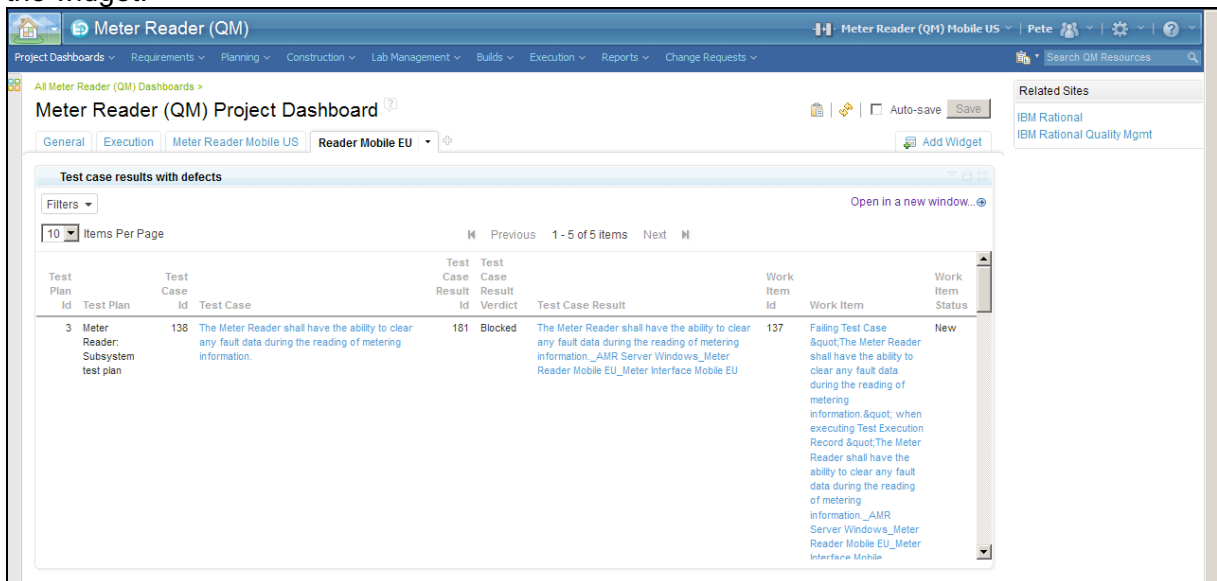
Meter Reader (QM)

Meter Reader (QM) Mobile US | Pete

Project Dashboards Requirements Planning Construction Lab Management Builds Execution Reports Change Requests

Search QM Resources

All Meter Reader (QM) Dashboards >

Meter Reader (QM) Project Dashboard

Auto-save Save

General Execution Meter Reader Mobile US Reader Mobile EU

Add Widget

Related Sites

IBM Rational
IBM Rational Quality Mgmt

Test case results with defects

Filters

Open in a new window...

10 Items Per Page

Previous 1 - 5 of 5 items Next

| Test Plan Id | Test Plan | Test Case Id | Test Case | Test Case Result Id | Test Case Result Verdict | Test Case Result | Work Item Id | Work Item | Work Item Status |
|---|---|---|---|---|---|---|---|---|---|
| 3 | Meter Reader: Subsystem test plan | 138 | The Meter Reader shall have the ability to clear any fault data during the reading of metering information. | 181 | Blocked | The Meter Reader shall have the ability to clear any fault data during the reading of metering information._AMR Server Windows_Meter Reader Mobile EU_Meter Interface Mobile EU | 137 | Failing Test Case &quot;The Meter Reader shall have the ability to clear any fault data during the reading of metering information.&quot; when executing Test Execution Record &quot;The Meter Reader shall have the ability to clear any fault data during the reading of metering information._AMR Server Windows_Meter Reader Mobile EU_Meter Interface Mobile | New |